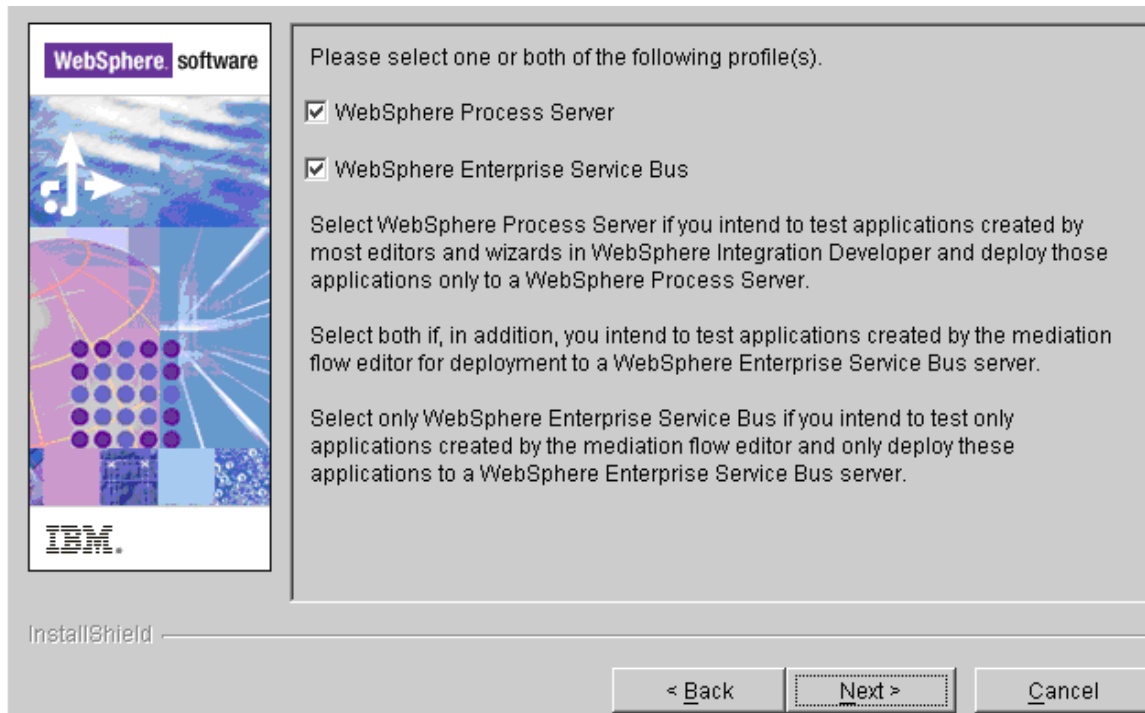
WebSphere. software

IBM.

Please select one or both of the following profile(s).

☑ WebSphere Process Server

☑ WebSphere Enterprise Service Bus

Select WebSphere Process Server if you intend to test applications created by most editors and wizards in WebSphere Integration Developer and deploy those applications only to a WebSphere Process Server.

Select both if, in addition, you intend to test applications created by the mediation flow editor for deployment to a WebSphere Enterprise Service Bus server.

Select only WebSphere Enterprise Service Bus if you intend to test only applications created by the mediation flow editor and only deploy these applications to a WebSphere Enterprise Service Bus server.

InstallShield

< Back | Next > | Cancel